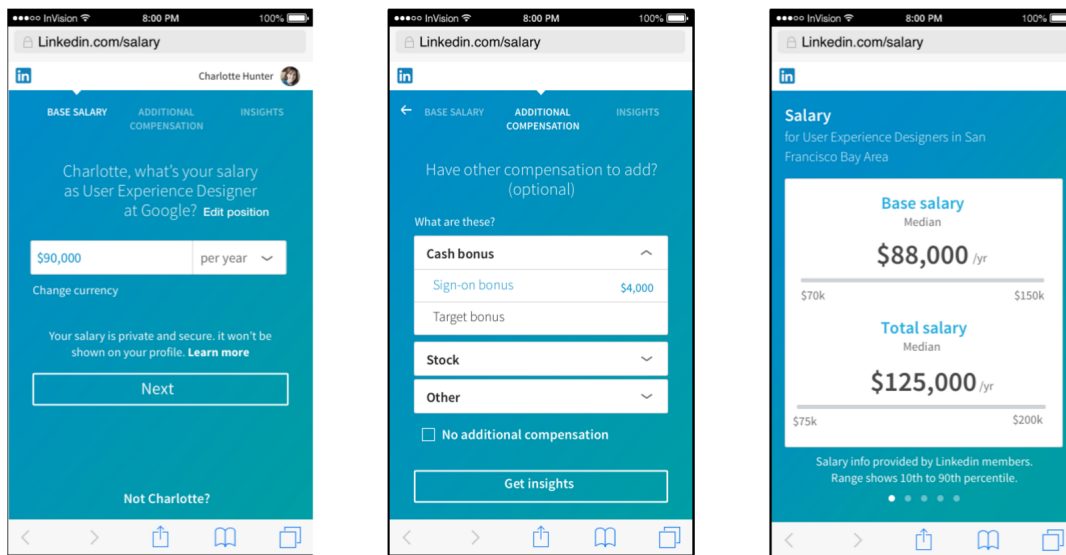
●●●○○ InVision 8:00 PM 100%
Linkedin.com/salary
in Charlotte Hunter
BASE SALARY ADDITIONAL COMPENSATION INSIGHTS
Charlotte, what's your salary as User Experience Designer at Google? Edit position
$90,000 per year
Change currency
Your salary is private and secure. it won't be shown on your profile. Learn more
Next
Not Charlotte?

●●●○○ InVision 8:00 PM 100%
Linkedin.com/salary
in
← BASE SALARY ADDITIONAL COMPENSATION INSIGHTS
Have other compensation to add? (optional)
What are these?
Cash bonus
Sign-on bonus $4,000
Target bonus
Stock
Other
No additional compensation
Get insights

●●●○○ InVision 8:00 PM 100%
Linkedin.com/salary
in
Salary
for User Experience Designers in San Francisco Bay Area
Base salary
Median
$88,000 /yr
$70k $150k
Total salary
Median
$125,000 /yr
$75k $200k
Salary info provided by Linkedin members. Range shows 10th to 90th percentile.